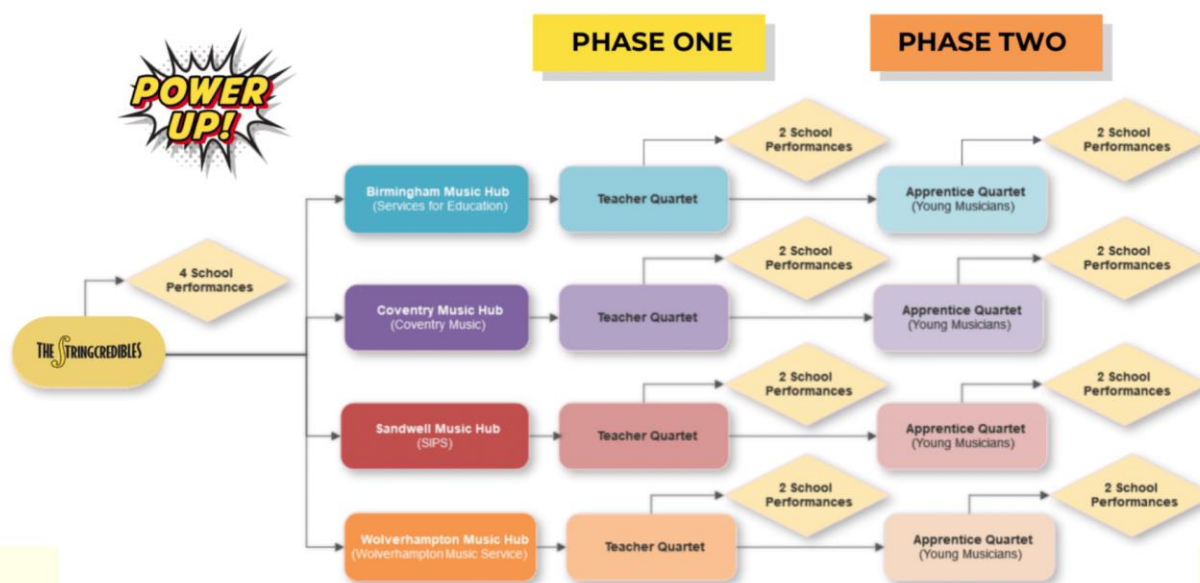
POWER UP!

PHASE ONE

PHASE TWO

4 School Performances

THE STRINGCREDIBLES

Birmingham Music Hub
(Services for Education)

Teacher Quartet

2 School Performances

Apprentice Quartet
(Young Musicians)

2 School Performances

Coventry Music Hub
(Coventry Music)

Teacher Quartet

2 School Performances

Apprentice Quartet
(Young Musicians)

2 School Performances

Sandwell Music Hub
(SIPS)

Teacher Quartet

2 School Performances

Apprentice Quartet
(Young Musicians)

2 School Performances

Wolverhampton Music Hub
(Wolverhampton Music Service)

Teacher Quartet

2 School Performances

Apprentice Quartet
(Young Musicians)

2 School Performances